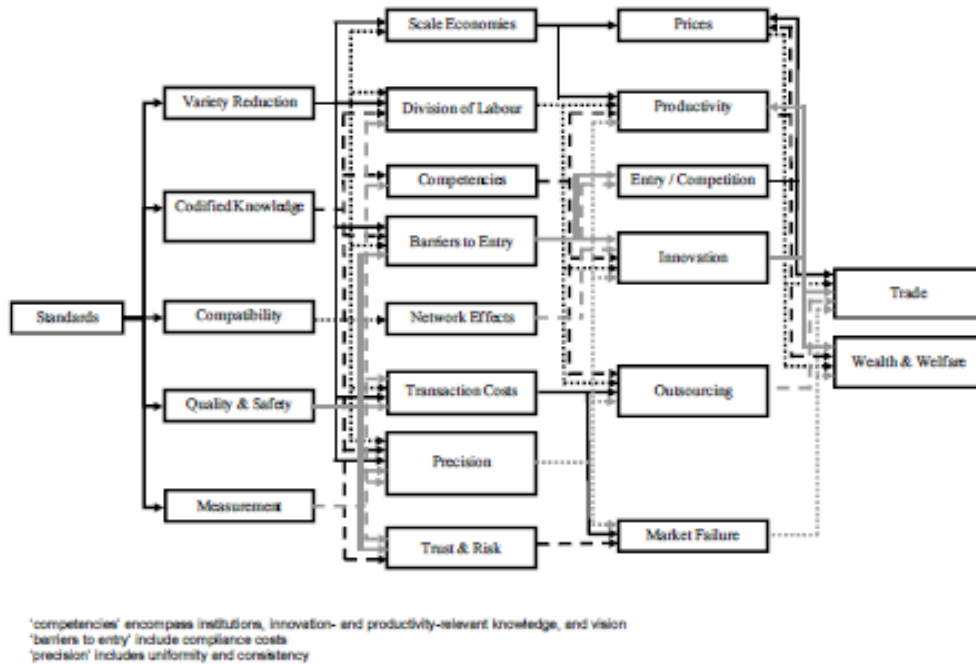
Standards

Variety Reduction

Codified Knowledge

Compatibility

Quality & Safety

Measurement

Scale Economies

Division of Labour

Competencies

Barriers to Entry

Network Effects

Transaction Costs

Precision

Trust & Risk

Prices

Productivity

Entry / Competition

Innovation

Outsourcing

Market Failure

Trade

Wealth & Welfare

'competencies' encompass institutions, innovation- and productivity-relevant knowledge, and vision
'barriers to entry' include compliance costs
'precision' includes uniformity and consistency